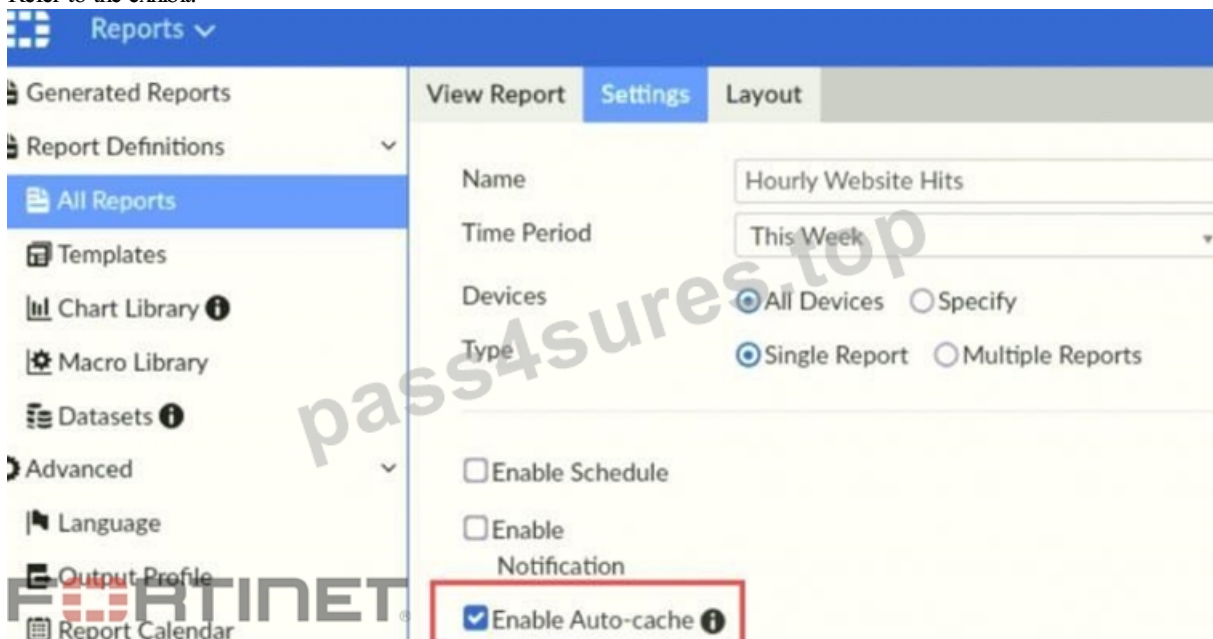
Refer to the exhibit.

Reports

Generated Reports
Report Definitions
All Reports
Templates
Chart Library
Macro Library
Datasets
Advanced
Language
Output Profile
Report Calendar

View Report | Settings | Layout

Name: Hourly Website Hits
Time Period: This Week
Devices: All Devices / Specify
Type: Single Report / Multiple Reports

Enable Schedule
Enable Notification
Enable Auto-cache

pass4sures.top

FORTINET